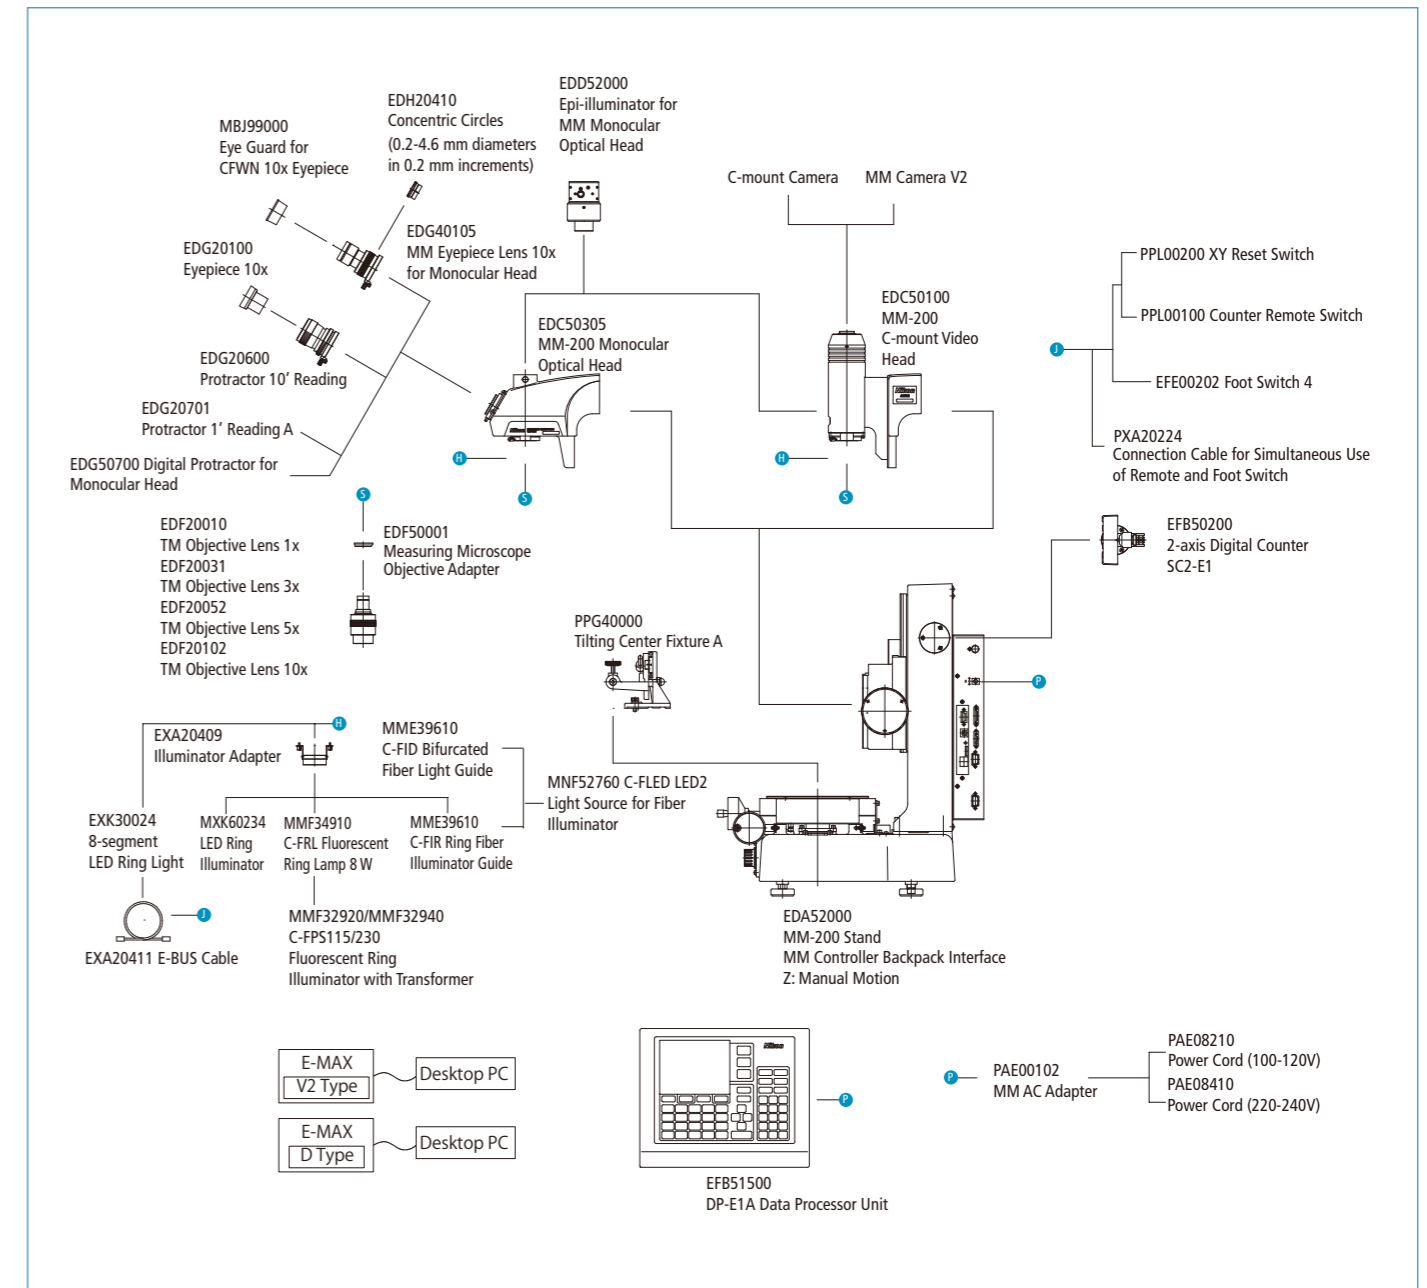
EDD52000
Epi-illuminator for MM Monocular Optical Head

EDH20410
Concentric Circles
(0.2-4.6 mm diameters in 0.2 mm increments)

MBJ99000
Eye Guard for CFWN 10x Eyepiece

C-mount Camera

MM Camera V2

EDG40105
MM Eyepiece Lens 10x for Monocular Head

EDG20100
Eyepiece 10x

PPL00200 XY Reset Switch

PPL00100 Counter Remote Switch

EDC50100
MM-200
C-mount Video Head

EDC50305
MM-200 Monocular Optical Head

EDG20600
Protractor 10' Reading

EFE00202 Foot Switch 4

EDG20701
Protractor 1' Reading A

PXA20224
Connection Cable for Simultaneous Use of Remote and Foot Switch

EDG50700 Digital Protractor for Monocular Head

H

S

H

S

J

S

EDF20010
TM Objective Lens 1x
EDF20031
TM Objective Lens 3x
EDF20052
TM Objective Lens 5x
EDF20102
TM Objective Lens 10x

EDF50001
Measuring Microscope Objective Adapter

EFB50200
2-axis Digital Counter SC2-E1

PPG40000
Tilting Center Fixture A

P

H

EXA20409
Illuminator Adapter

MME39610
C-FID Bifurcated Fiber Light Guide

MNF52760 C-FLED LED2 Light Source for Fiber Illuminator

EXK30024
8-segment LED Ring Light

MXK60234
LED Ring Illuminator

MMF34910
C-FRL Fluorescent Ring Lamp 8 W

MME39610
C-FIR Ring Fiber Illuminator Guide

J

EXA20411 E-BUS Cable

MMF32920/MMF32940
C-FPS115/230
Fluorescent Ring Illuminator with Transformer

EDA52000
MM-200 Stand
MM Controller Backpack Interface
Z: Manual Motion

E-MAX
V2 Type

Desktop PC

E-MAX
D Type

Desktop PC

P

EFB51500
DP-E1A Data Processor Unit

P

PAE00102
MM AC Adapter

PAE08210
Power Cord (100-120V)
PAE08410
Power Cord (220-240V)